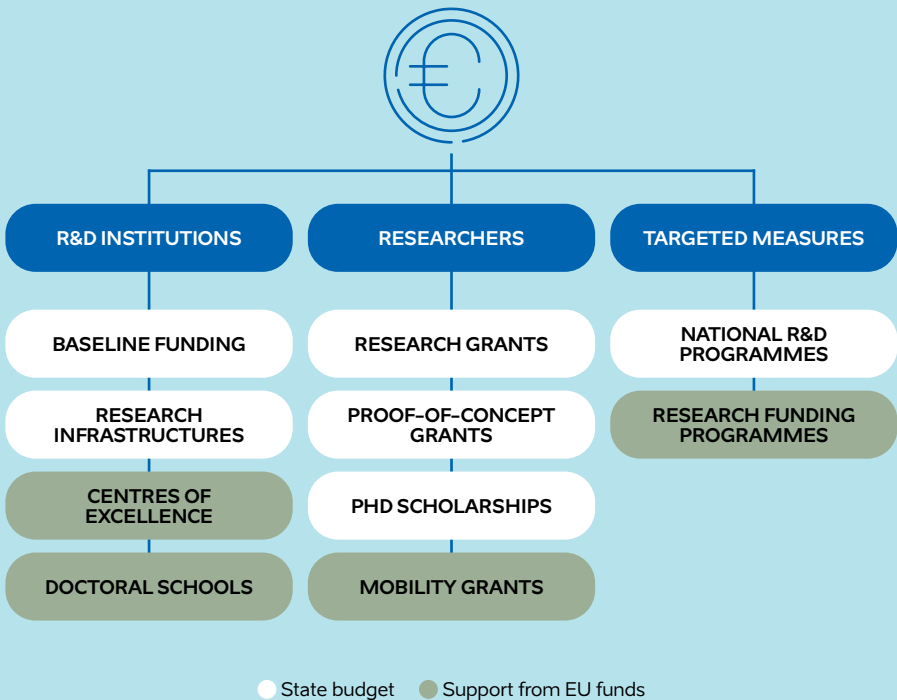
R&D INSTITUTIONS

BASELINE FUNDING

RESEARCH INFRASTRUCTURES

CENTRES OF EXCELLENCE

DOCTORAL SCHOOLS

RESEARCHERS

RESEARCH GRANTS

PROOF-OF-CONCEPT GRANTS

PHD SCHOLARSHIPS

MOBILITY GRANTS

TARGETED MEASURES

NATIONAL R&D PROGRAMMES

RESEARCH FUNDING PROGRAMMES

State budget Support from EU funds